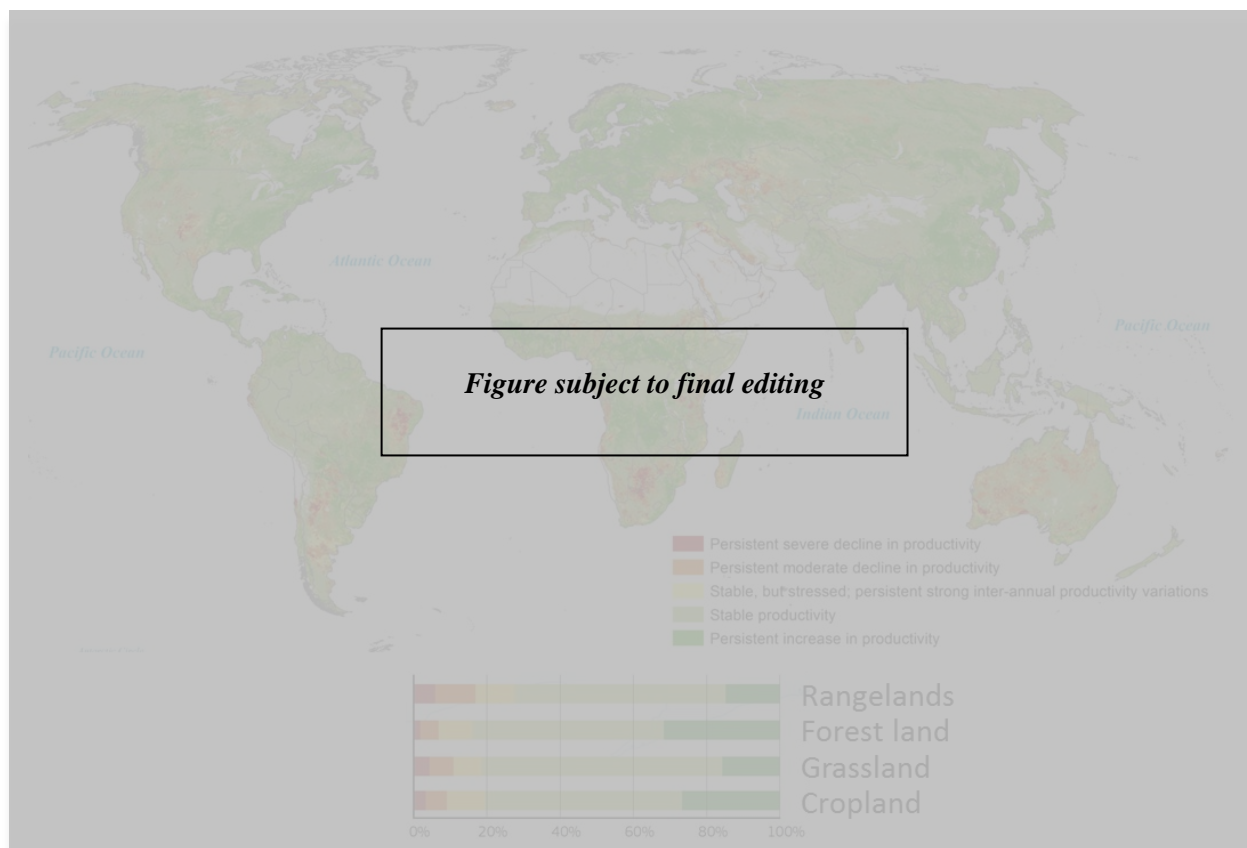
Atlantic Ocean

Pacific Ocean

Pacific Ocean

Indian Ocean

Figure subject to final editing

Persistent severe decline in productivity
Persistent moderate decline in productivity
Stable, but stressed; persistent strong inter-annual productivity variations
Stable productivity
Persistent increase in productivity

Rangelands
Forest land
Grassland
Cropland

0% 20% 40% 60% 80% 100%